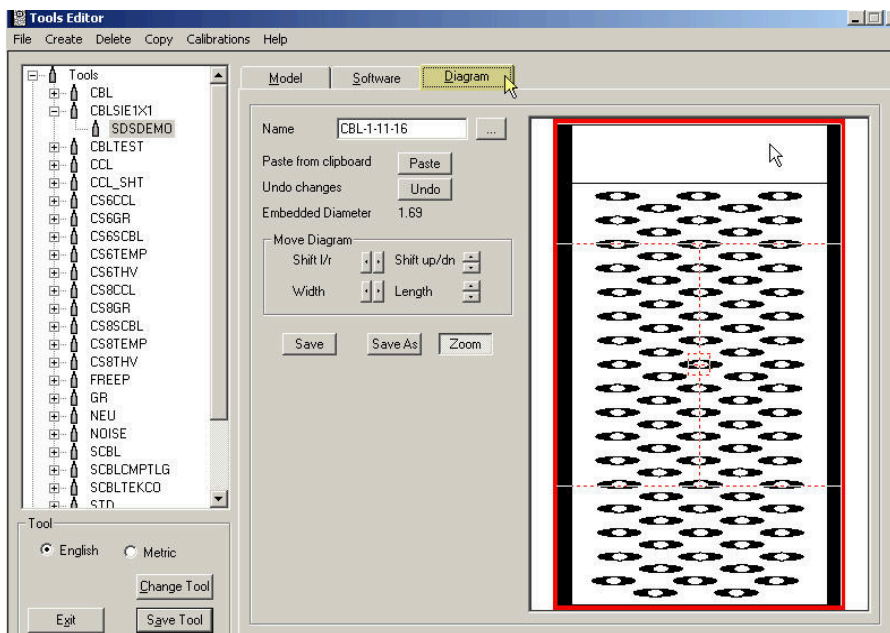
Tools Editor
File Create Delete Copy Calibrations Help

Tools
CBL
CBLSIE1X1
SDSDEMO
CBLTEST
CCL
CCL_SHT
CS6CCL
CS6GR
CS6SCBL
CS6TEMP
CS6THV
CS8CCL
CS8GR
CS8SCBL
CS8TEMP
CS8THV
FREEP
GR
NEU
NOISE
SCBL
SCBLCMPTLG
SCBLTEKCO
STD

Tool
English Metric
Change Tool
Exit Save Tool

Model Software Diagram

Name CBL-1-11-16 ...
Paste from clipboard Paste
Undo changes Undo
Embedded Diameter 1.69
Move Diagram
Shift l/r Shift up/dn
Width Length
Save Save As Zoom